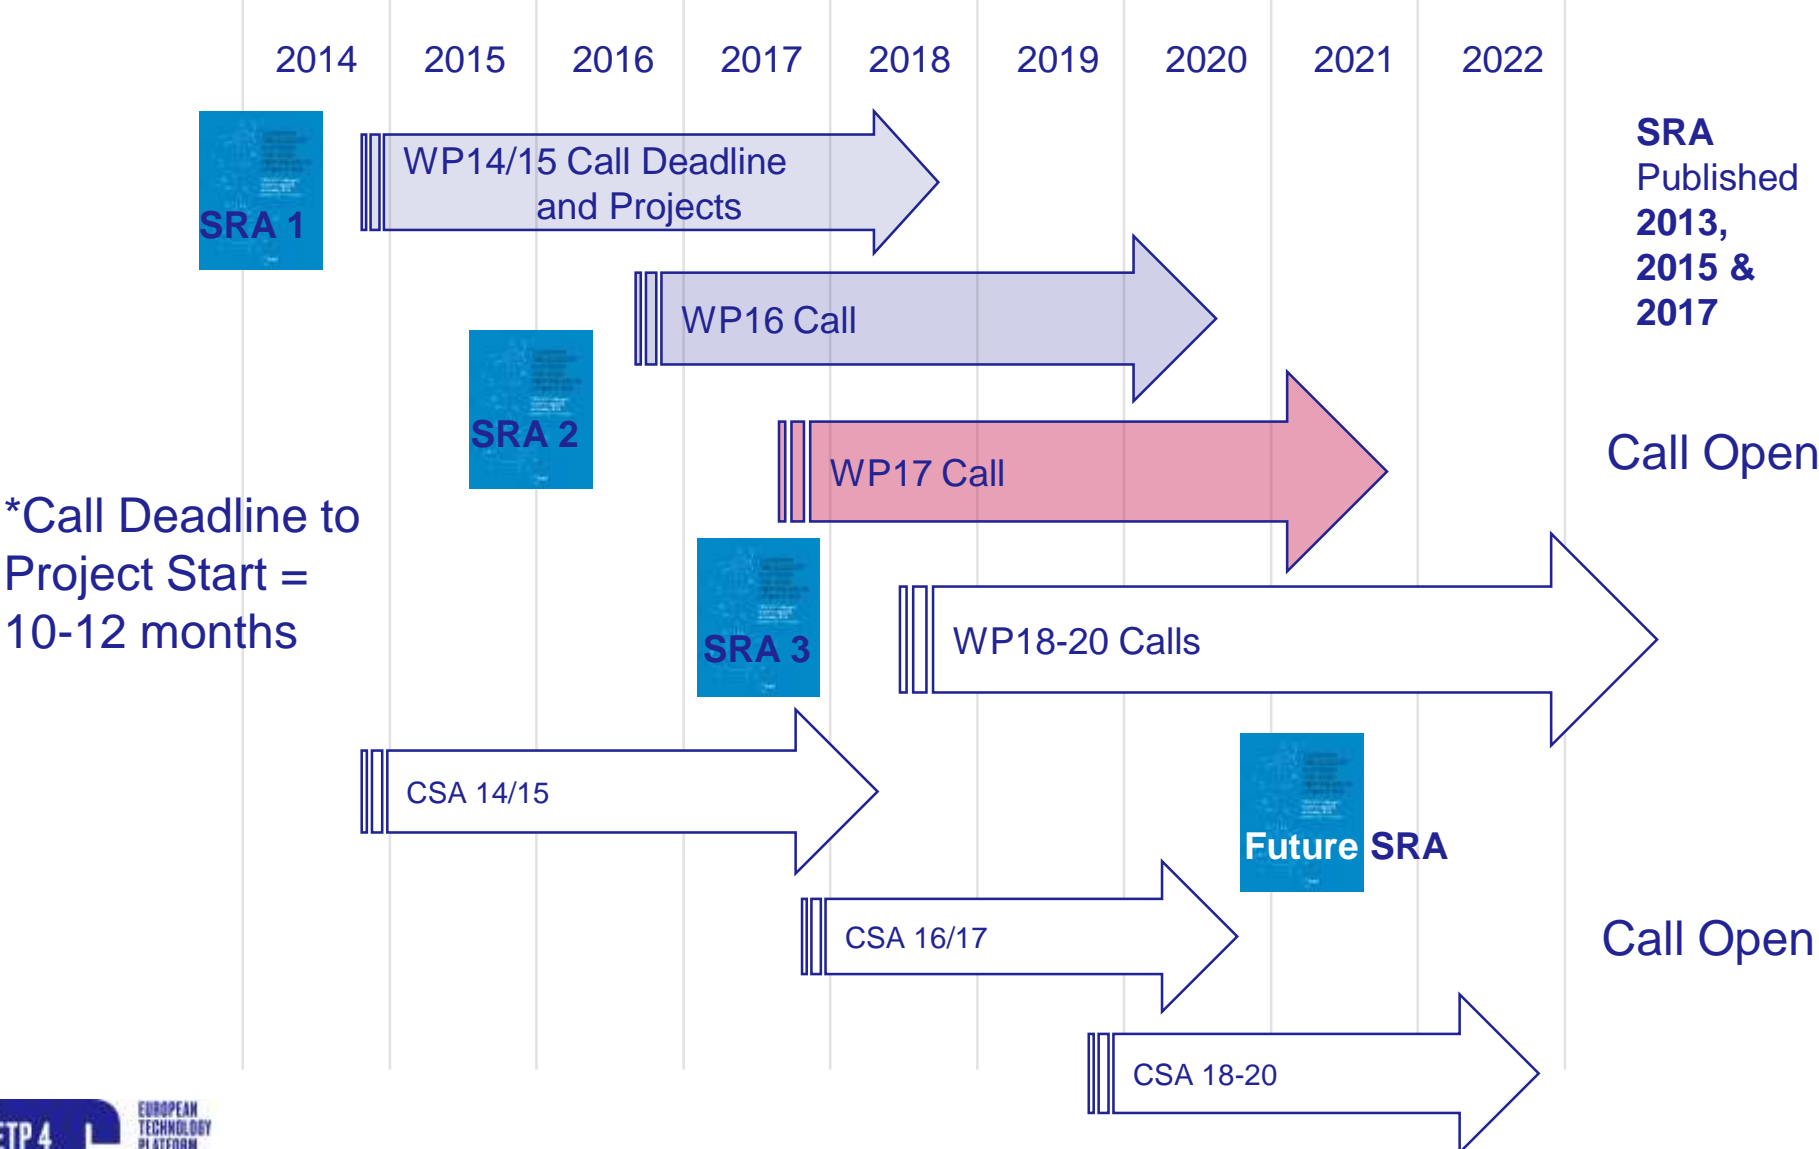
2014 2015 2016 2017 2018 2019 2020 2021 2022

SRA 1

WP14/15 Call Deadline and Projects

SRA Published 2013, 2015 & 2017

WP16 Call

SRA 2

WP17 Call

Call Open

*Call Deadline to Project Start = 10-12 months

SRA 3

WP18-20 Calls

CSA 14/15

Future SRA

CSA 16/17

Call Open

CSA 18-20

ETP4 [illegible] EUROPEAN TECHNOLOGY PLATFORM